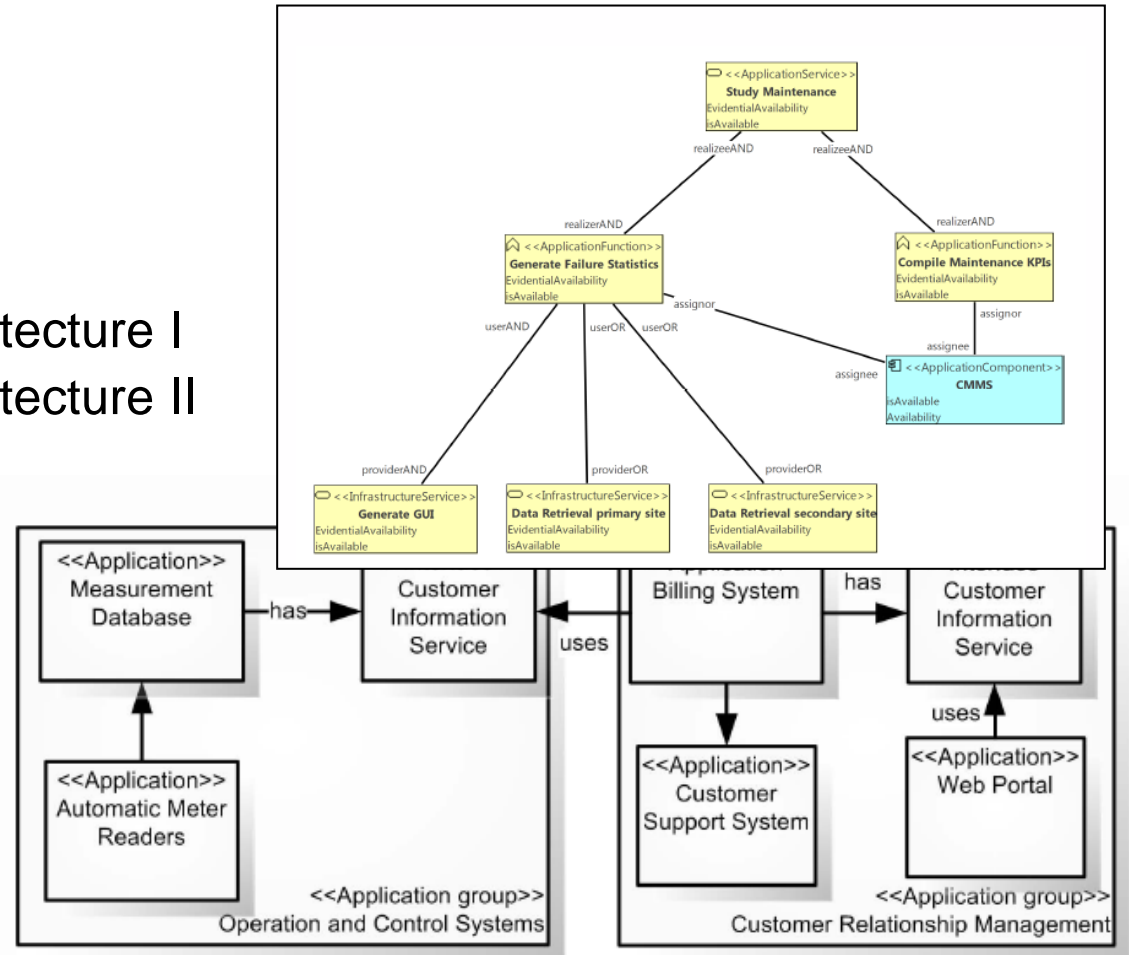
<<ApplicationService>>
Study Maintenance
EvidentialAvailability
isAvailable

realizeeAND
realizeeAND

realizerAND
realizerAND

<<ApplicationFunction>>
Generate Failure Statistics
EvidentialAvailability
isAvailable

<<ApplicationFunction>>
Compile Maintenance KPIs
EvidentialAvailability
isAvailable

assignor
assignor
userAND
userOR
userOR
assignee
assignee

<<ApplicationComponent>>
CMMS
isAvailable
Availability

providerAND
providerOR
providerOR

<<InfrastructureService>>
Generate GUI
EvidentialAvailability
isAvailable

<<InfrastructureService>>
Data Retrieval primary site
EvidentialAvailability
isAvailable

<<InfrastructureService>>
Data Retrieval secondary site
EvidentialAvailability
isAvailable

tecture I
tecture II

<<Application>>
Measurement Database

has

Customer Information Service

uses

Billing System

has

Customer Information Service

<<Application>>
Automatic Meter Readers

<<Application>>
Customer Support System

uses

<<Application>>
Web Portal

<<Application group>>
Operation and Control Systems

<<Application group>>
Customer Relationship Management